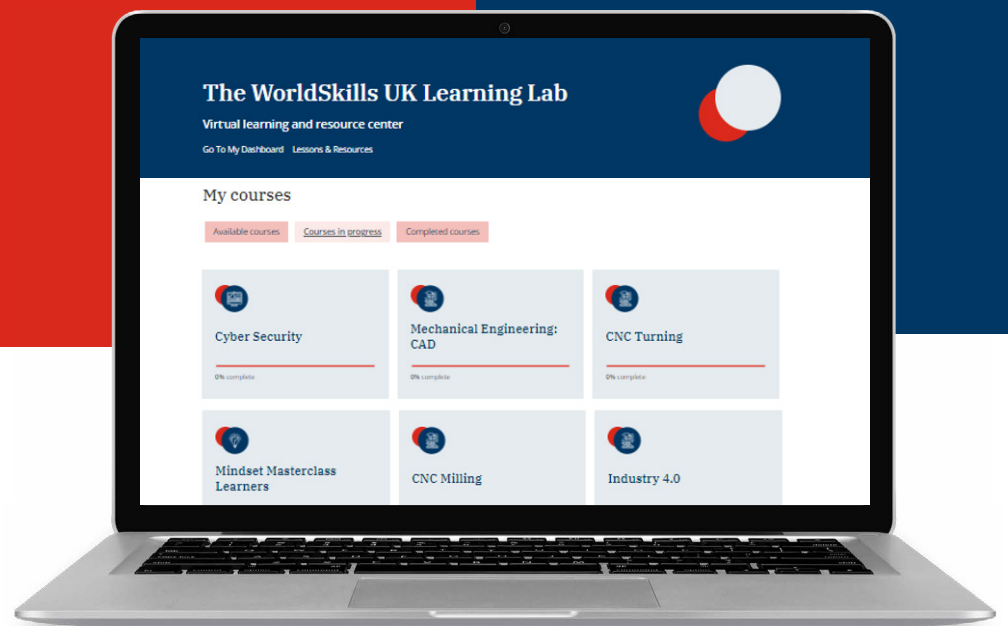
The WorldSkills UK Learning Lab

Virtual learning and resource center

Go To My Dashboard Lessons & Resources

My courses

Available courses Courses in progress Completed courses

Cyber Security

0% complete

Mechanical Engineering: CAD

0% complete

CNC Turning

0% complete

Mindset Masterclass Learners

CNC Milling

Industry 4.0